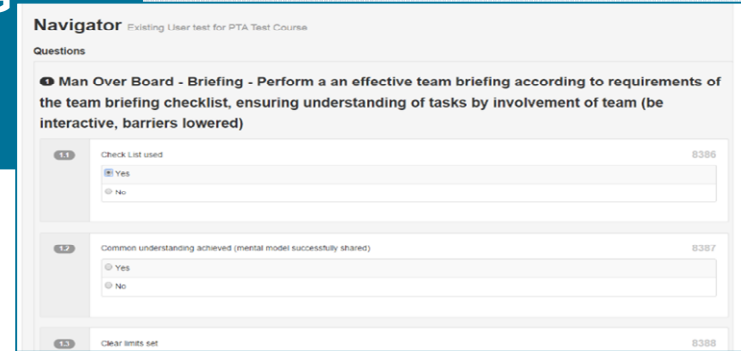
Navigator Existing User test for PTA Test Course

Questions

1 Man Over Board - Briefing - Perform a an effective team briefing according to requirements of the team briefing checklist, ensuring understanding of tasks by involvement of team (be interactive, barriers lowered)

1.1 Check List used 8386

Yes

No

1.2 Common understanding achieved (mental model successfully shared) 8387

Yes

No

1.3 Clear limits set 8388